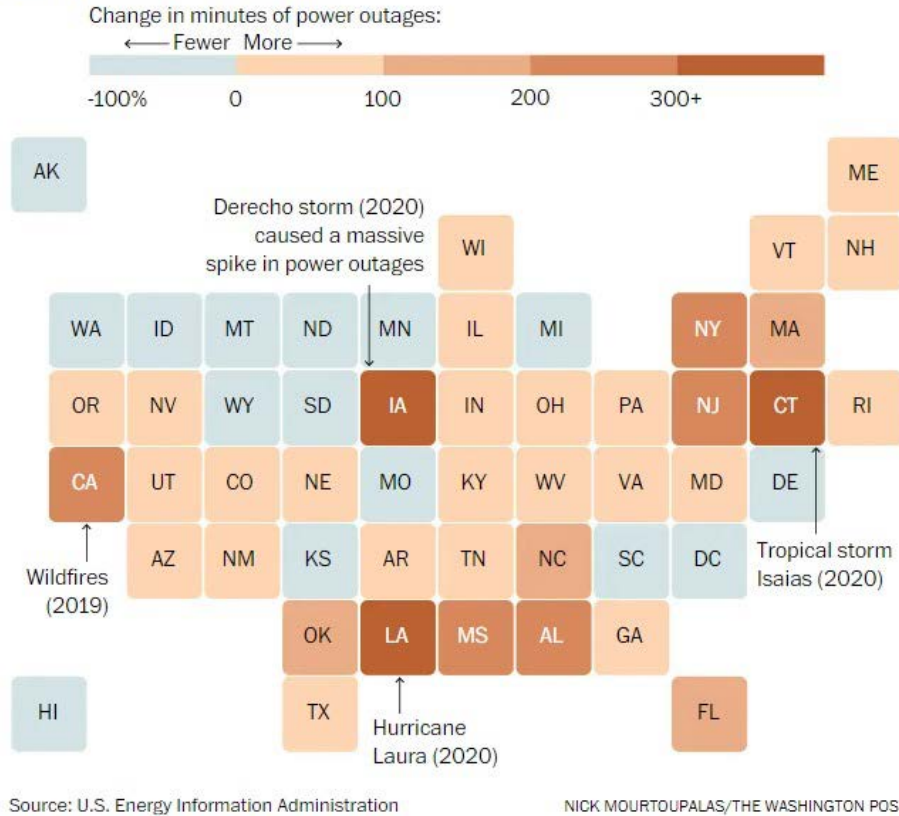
Change in minutes of power outages:
⟵ Fewer More ⟶

-100% 0 100 200 300+

AK

ME

Derecho storm (2020) caused a massive spike in power outages

WI

VT NH

WA ID MT ND MN IL MI NY MA

OR NV WY SD IA IN OH PA NJ CT RI

CA UT CO NE MO KY WV VA MD DE

AZ NM KS AR TN NC SC DC

Wildfires (2019)

Tropical storm Isaias (2020)

OK LA MS AL GA

HI

TX

Hurricane Laura (2020)

FL

Source: U.S. Energy Information Administration

NICK MOURTOUPALAS/THE WASHINGTON POS